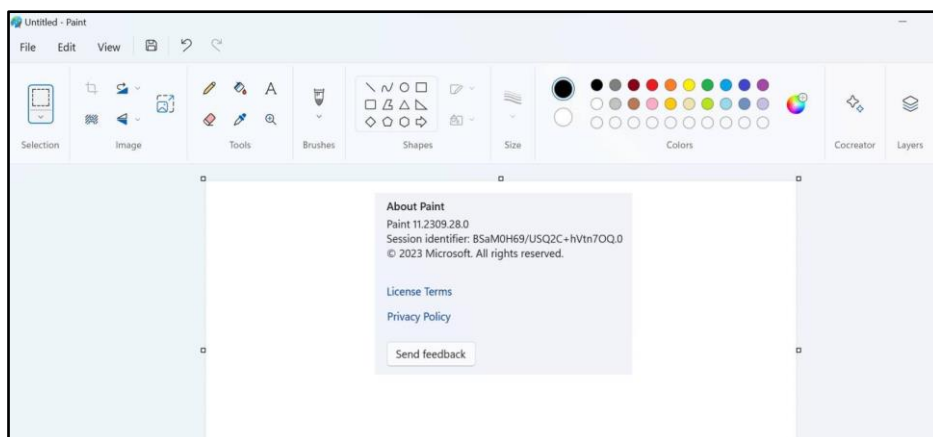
Untitled - Paint

File Edit View

Selection Image Tools Brushes Shapes Size Colors Cocreator Layers

About Paint
Paint 11.2309.28.0
Session identifier: BSaM0H69/USQ2C+hVtn7OQ.0
© 2023 Microsoft. All rights reserved.

License Terms

Privacy Policy

Send feedback